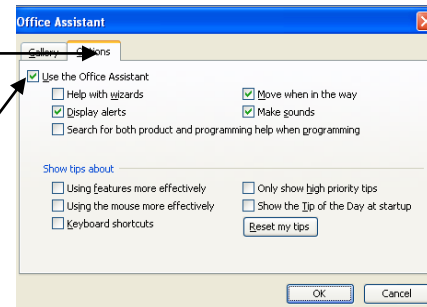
Office Assistant

Gallery Options

Use the Office Assistant

Help with wizards

Move when in the way

Display alerts

Make sounds

Search for both product and programming help when programming

Show tips about

Using features more effectively

Only show high priority tips

Using the mouse more effectively

Show the Tip of the Day at startup

Keyboard shortcuts

Reset my tips

OK

Cancel